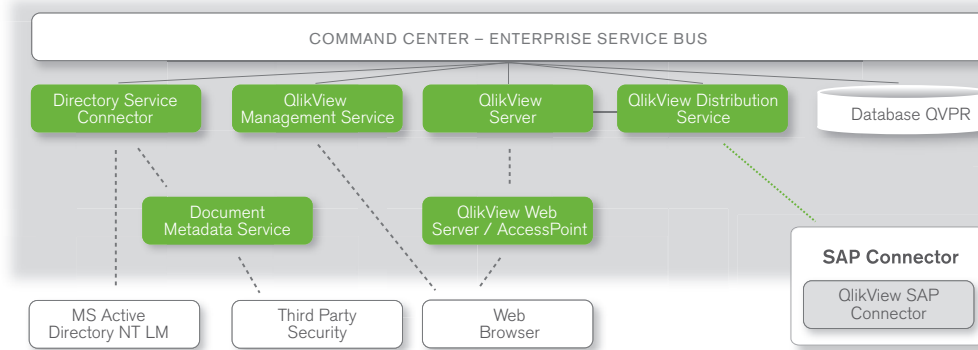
COMMAND CENTER – ENTERPRISE SERVICE BUS

Directory Service Connector

QlikView Management Service

QlikView Server

QlikView Distribution Service

Database QVPR

Document Metadata Service

QlikView Web Server / AccessPoint

SAP Connector

QlikView SAP Connector

MS Active Directory NT LM

Third Party Security

Web Browser